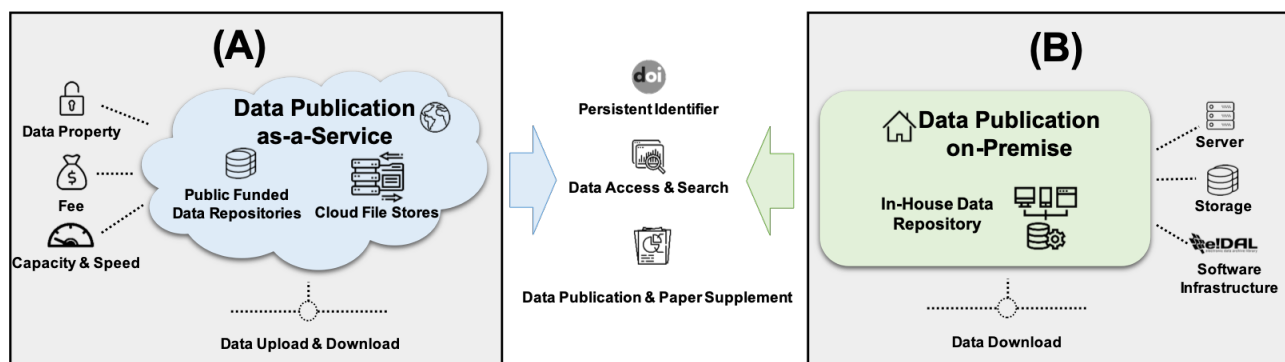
(A)

Data Property

Fee

Capacity & Speed

Data Publication as-a-Service

Public Funded Data Repositories

Cloud File Stores

Data Upload & Download

doi

Persistent Identifier

Data Access & Search

Data Publication & Paper Supplement

(B)

Data Publication on-Premise

In-House Data Repository

Server

Storage

e!DAL

Software Infrastructure

Data Download